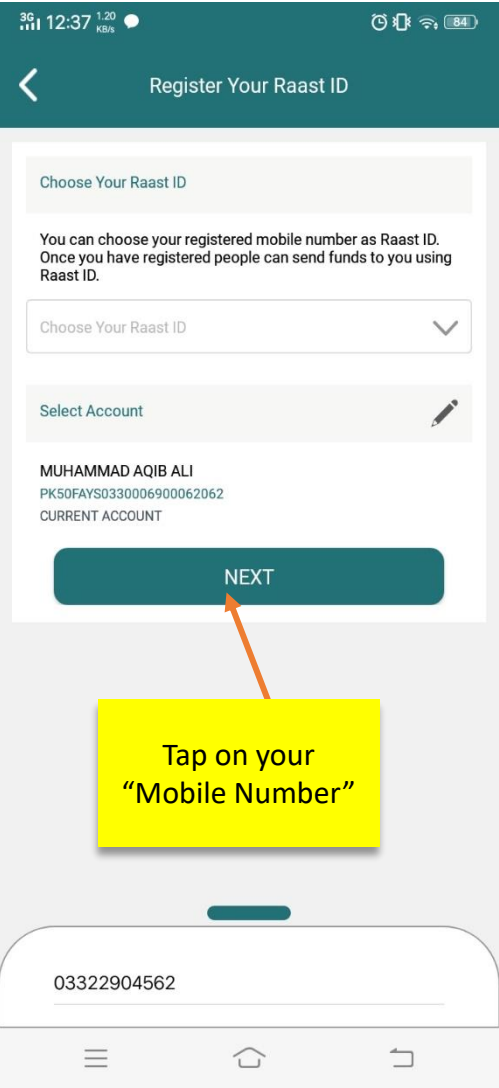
3G 12:37 1.20 KB/s 84

Register Your Raast ID

Choose Your Raast ID

You can choose your registered mobile number as Raast ID. Once you have registered people can send funds to you using Raast ID.

Choose Your Raast ID

Select Account

MUHAMMAD AQIB ALI
PK50FAYS0330006900062062
CURRENT ACCOUNT

NEXT

Tap on your "Mobile Number"

03322904562